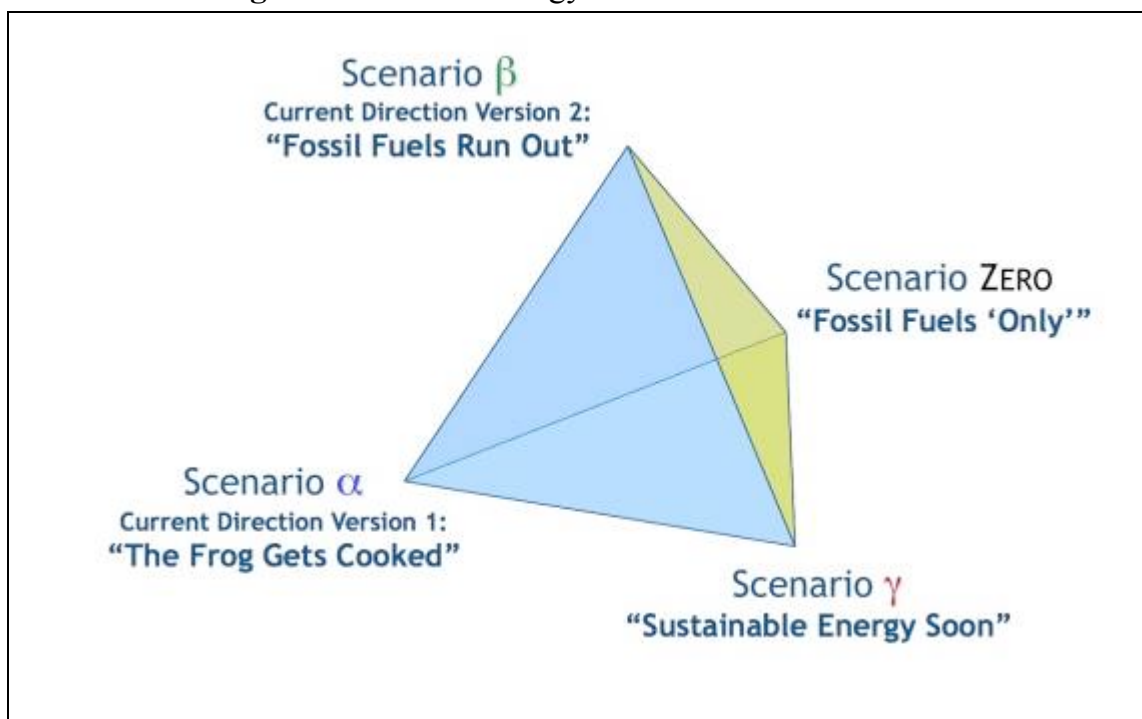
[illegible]

Scenario $\beta$
Current Direction Version 2:
"Fossil Fuels Run Out"

Scenario ZERO
"Fossil Fuels 'Only'"

Scenario $\alpha$
Current Direction Version 1:
"The Frog Gets Cooked"

Scenario $\gamma$
"Sustainable Energy Soon"